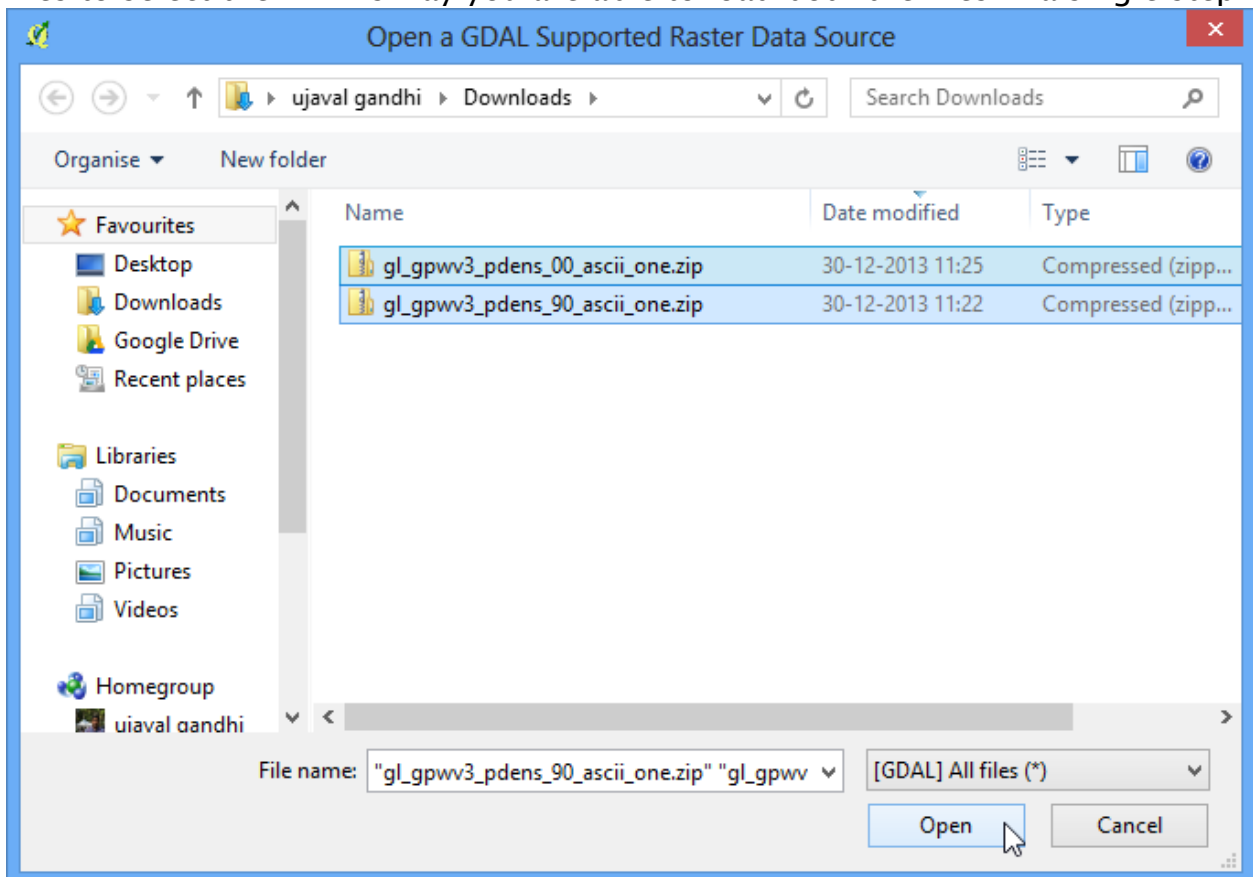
Open a GDAL Supported Raster Data Source

ujaval gandhi ▸ Downloads ▸

Search Downloads

Organise ▾ New folder

Favourites
Desktop
Downloads
Google Drive
Recent places

Libraries
Documents
Music
Pictures
Videos

Homegroup
ujaval gandhi

| Name | Date modified | Type |
|---|---|---|
| gl_gpwv3_pdens_00_ascii_one.zip | 30-12-2013 11:25 | Compressed (zipp... |
| gl_gpwv3_pdens_90_ascii_one.zip | 30-12-2013 11:22 | Compressed (zipp... |

File name: "gl_gpwv3_pdens_90_ascii_one.zip" "gl_gpwv

[GDAL] All files (*)

Open

Cancel